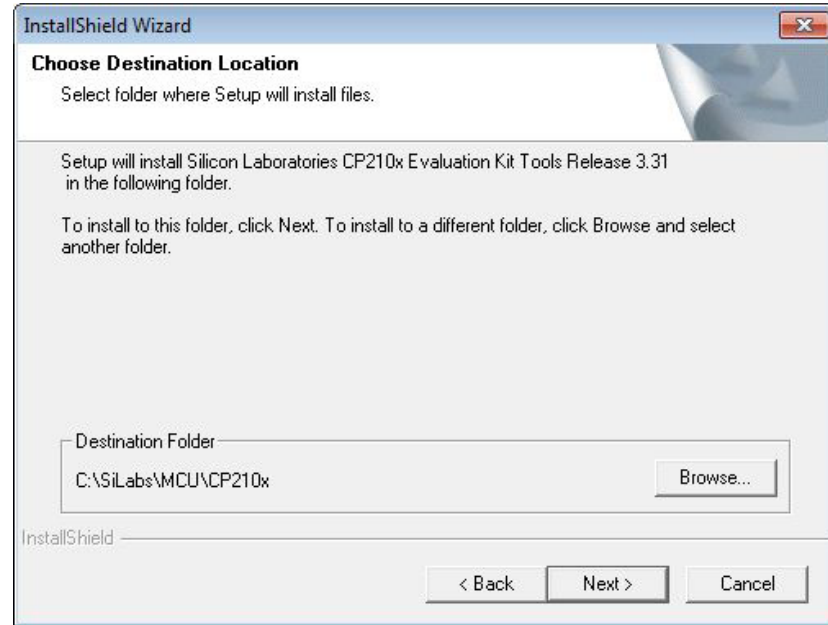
InstallShield Wizard

Choose Destination Location

Select folder where Setup will install files.

Setup will install Silicon Laboratories CP210x Evaluation Kit Tools Release 3.31 in the following folder.

To install to this folder, click Next. To install to a different folder, click Browse and select another folder.

Destination Folder

C:\SiLabs\MCU\CP210x

Browse...

InstallShield

< Back

Next >

Cancel